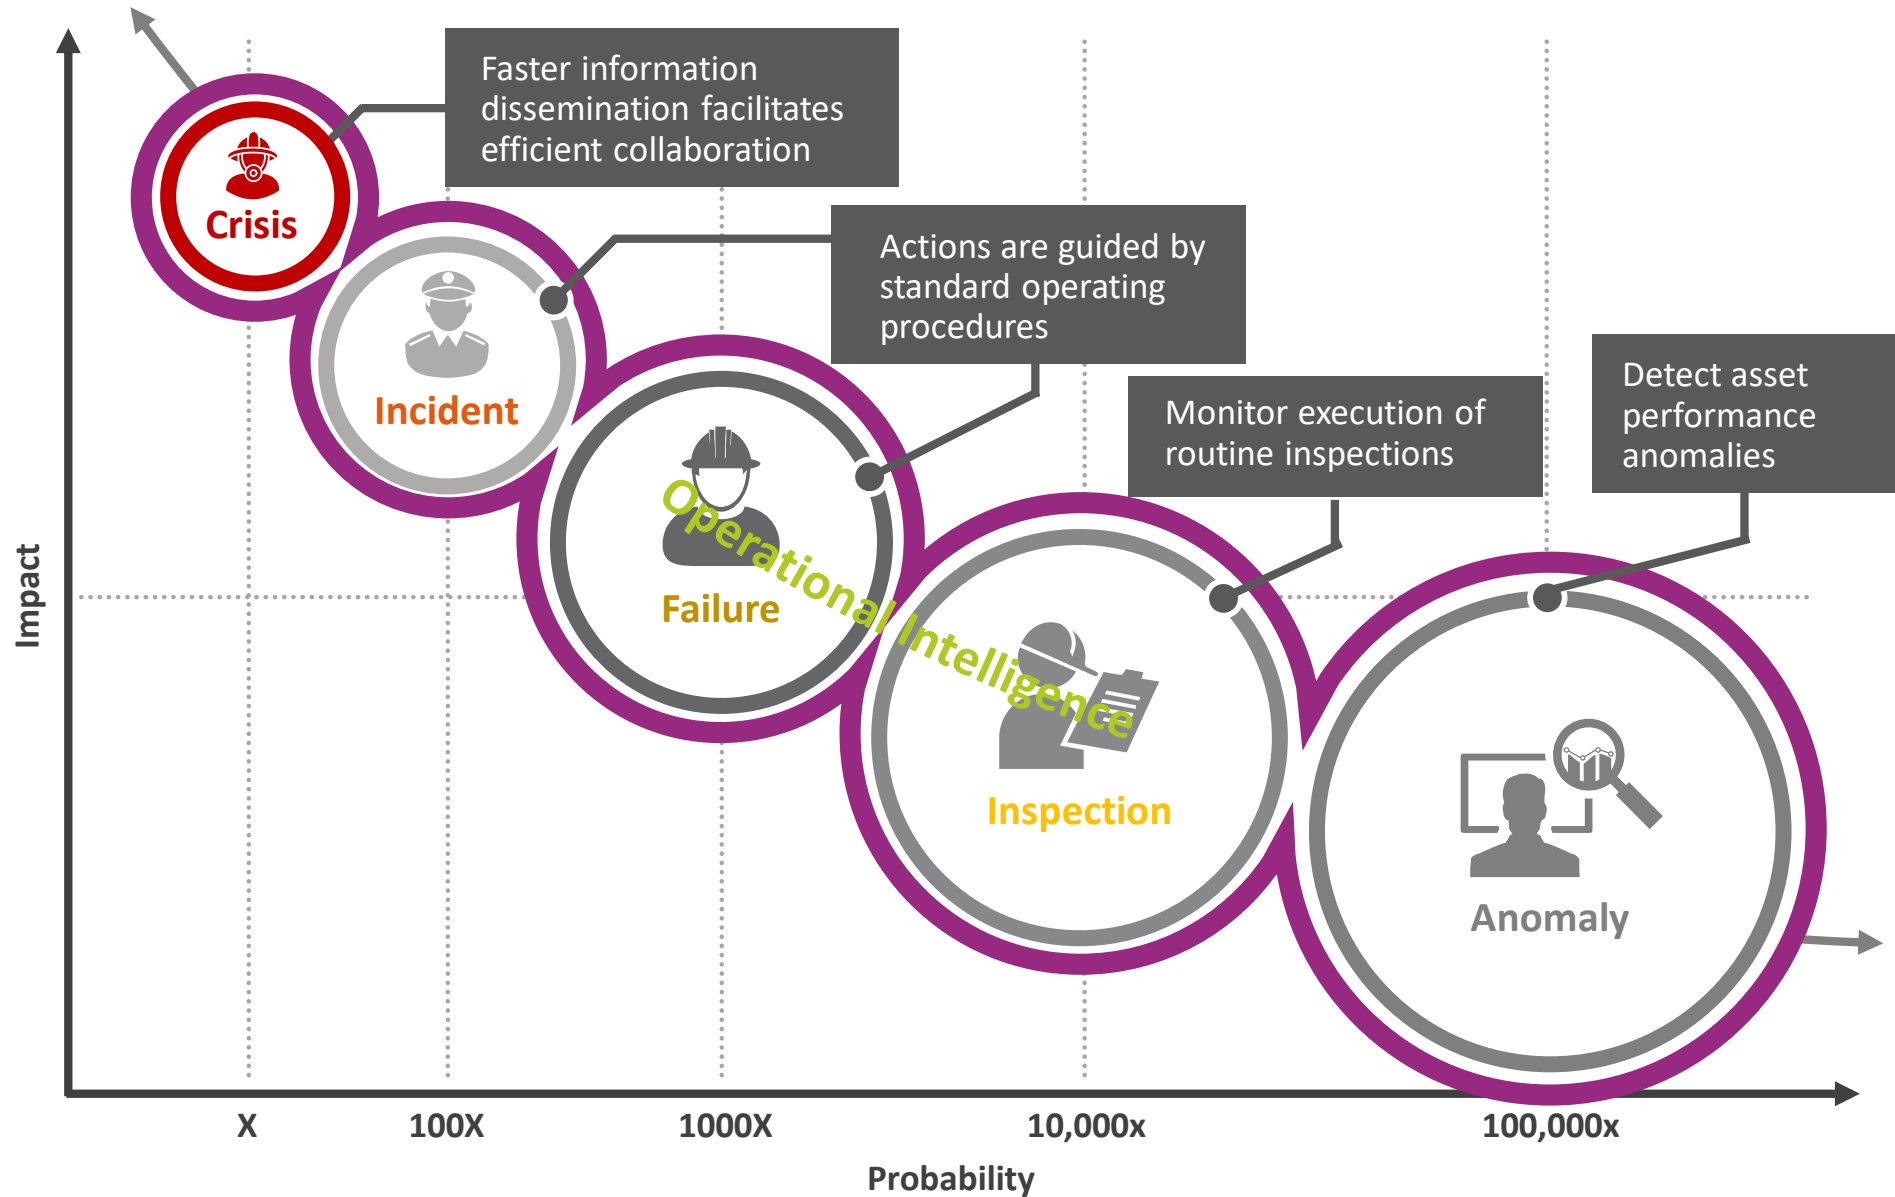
Faster information dissemination facilitates efficient collaboration

Crisis

Actions are guided by standard operating procedures

Incident

Monitor execution of routine inspections

Detect asset performance anomalies

Failure

Operational Intelligence

Inspection

Anomaly

Impact

X

100X

1000X

10,000x

100,000x

Probability